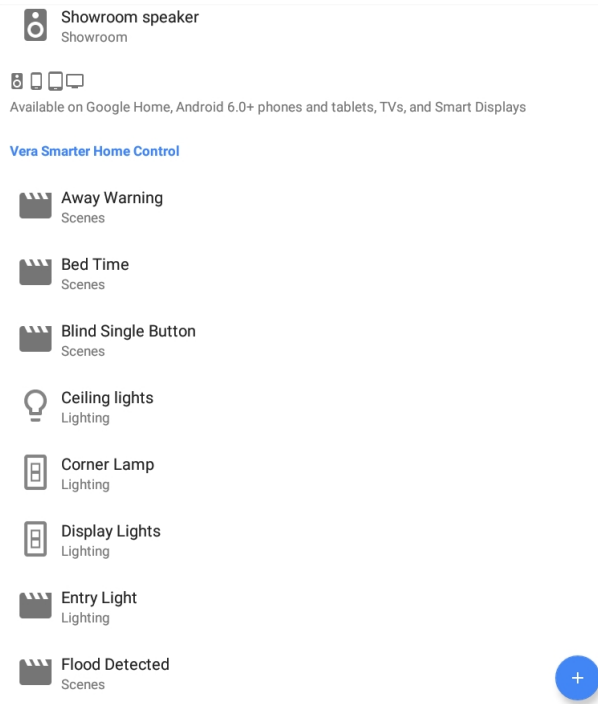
Showroom speaker
Showroom

Available on Google Home, Android 6.0+ phones and tablets, TVs, and Smart Displays

Vera Smarter Home Control

Away Warning
Scenes

Bed Time
Scenes

Blind Single Button
Scenes

Ceiling lights
Lighting

Corner Lamp
Lighting

Display Lights
Lighting

Entry Light
Lighting

Flood Detected
Scenes

+